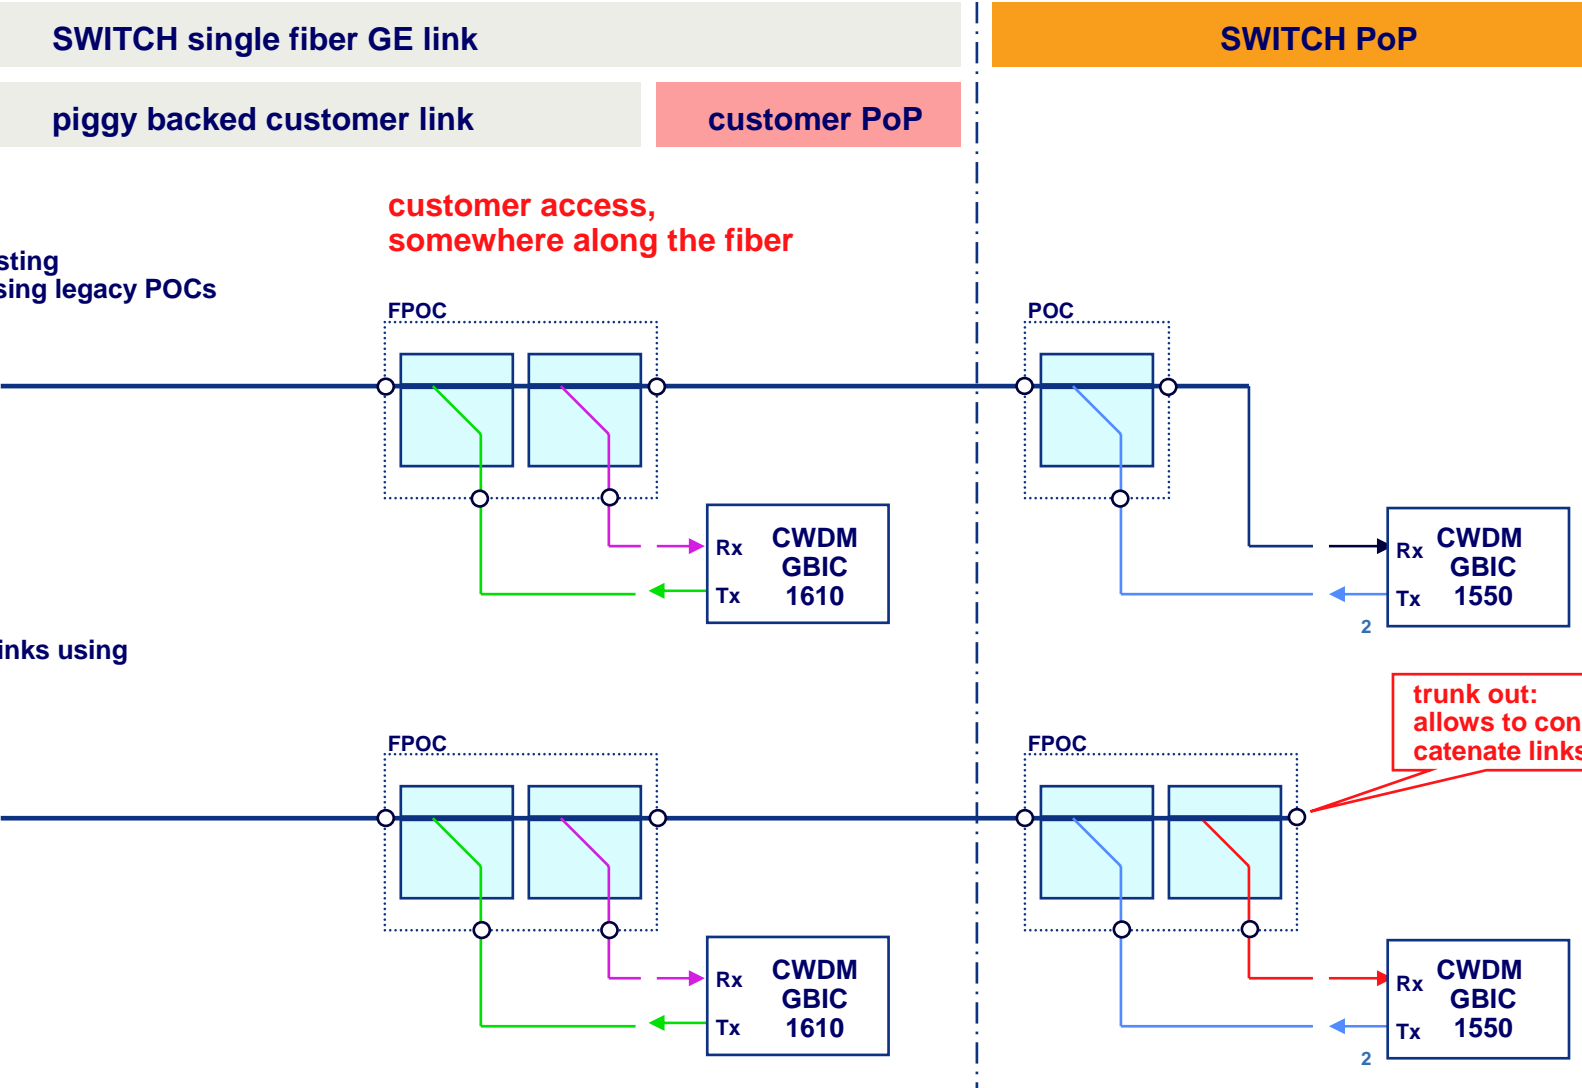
SWITCH single fiber GE link

SWITCH PoP

piggy backed customer link

customer PoP

customer access, somewhere along the fiber

sting
sing legacy POCs

FPOC

POC

Rx

Tx

CWDM GBIC 1610

Rx

Tx

CWDM GBIC 1550

2

inks using

trunk out: allows to con catenate links

FPOC

FPOC

Rx

Tx

CWDM GBIC 1610

Rx

Tx

CWDM GBIC 1550

2